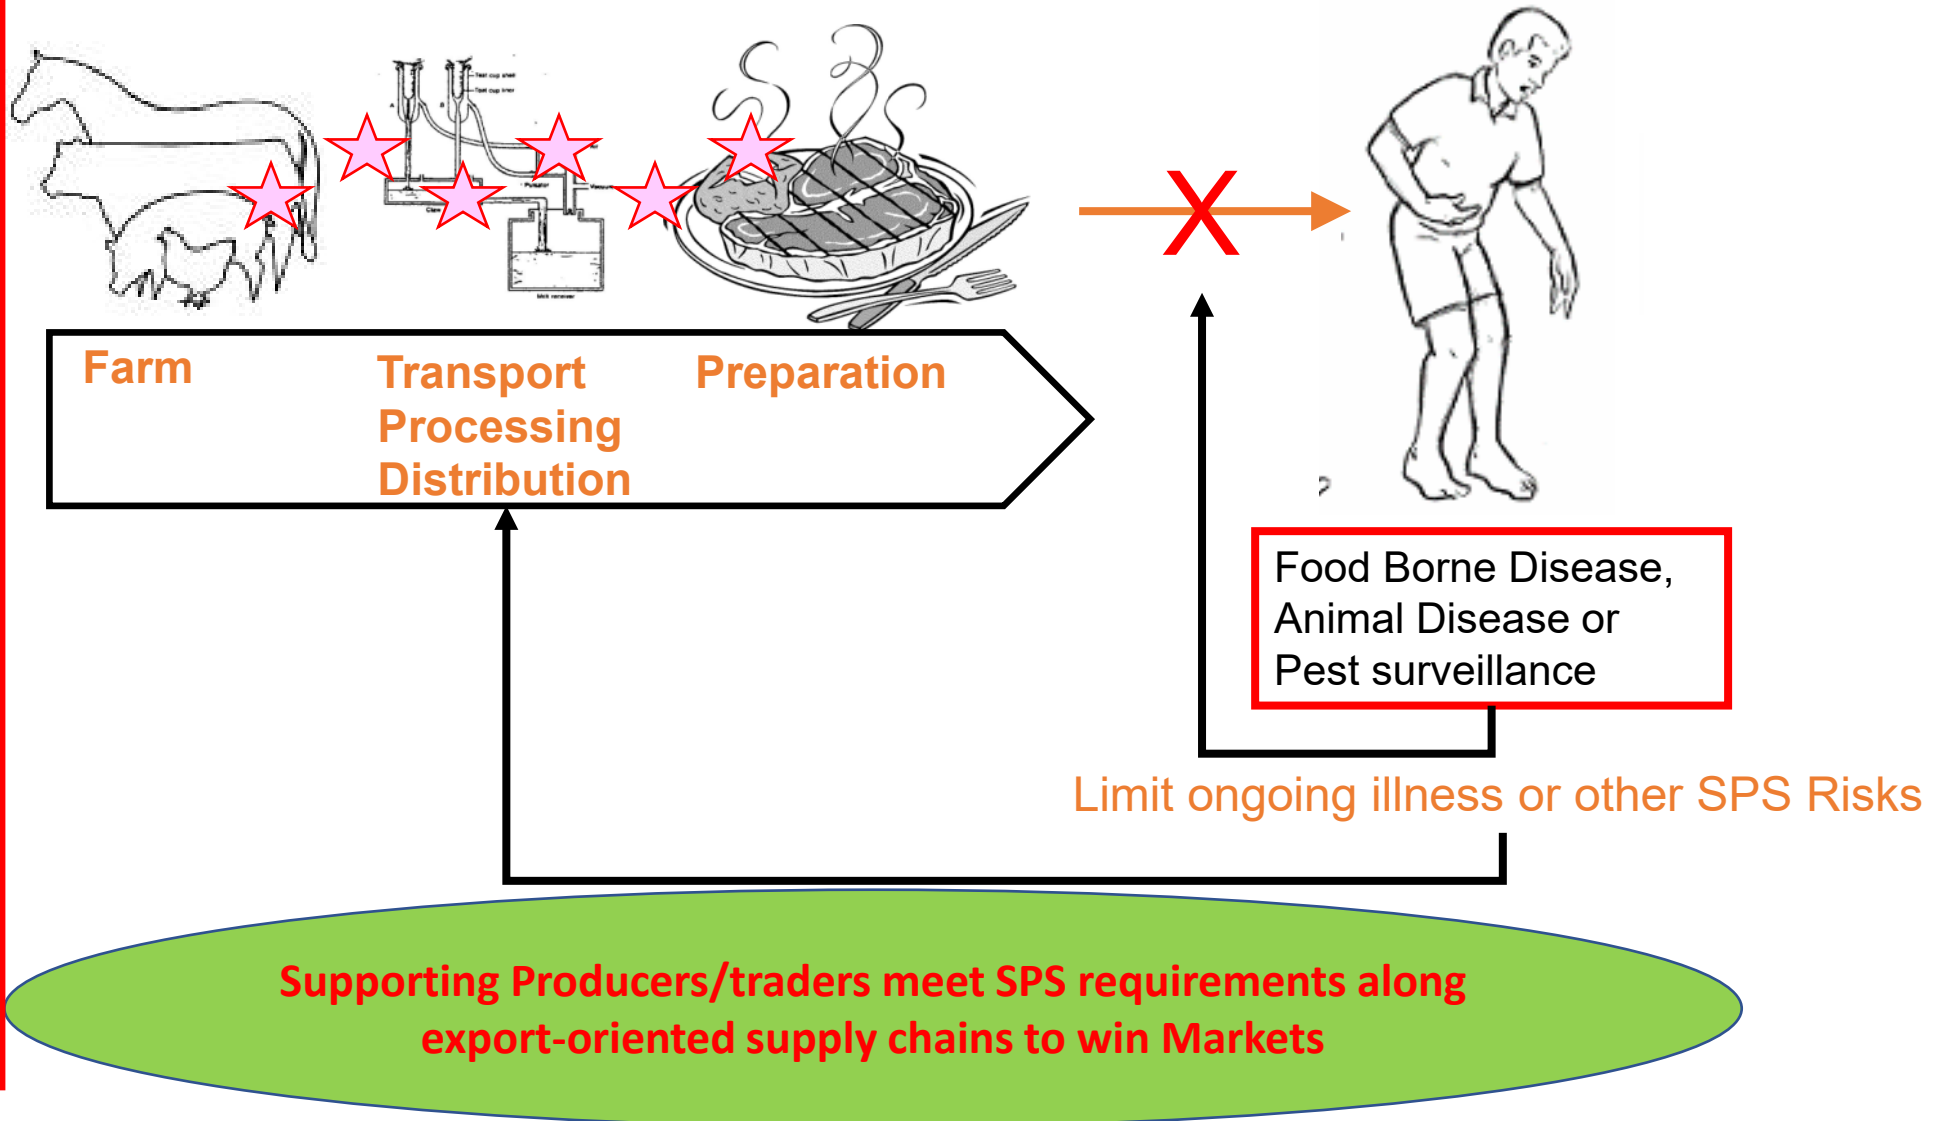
Farm

Transport
Processing
Distribution

Preparation

Food Borne Disease, Animal Disease or Pest surveillance

Limit ongoing illness or other SPS Risks

Supporting Producers/traders meet SPS requirements along export-oriented supply chains to win Markets